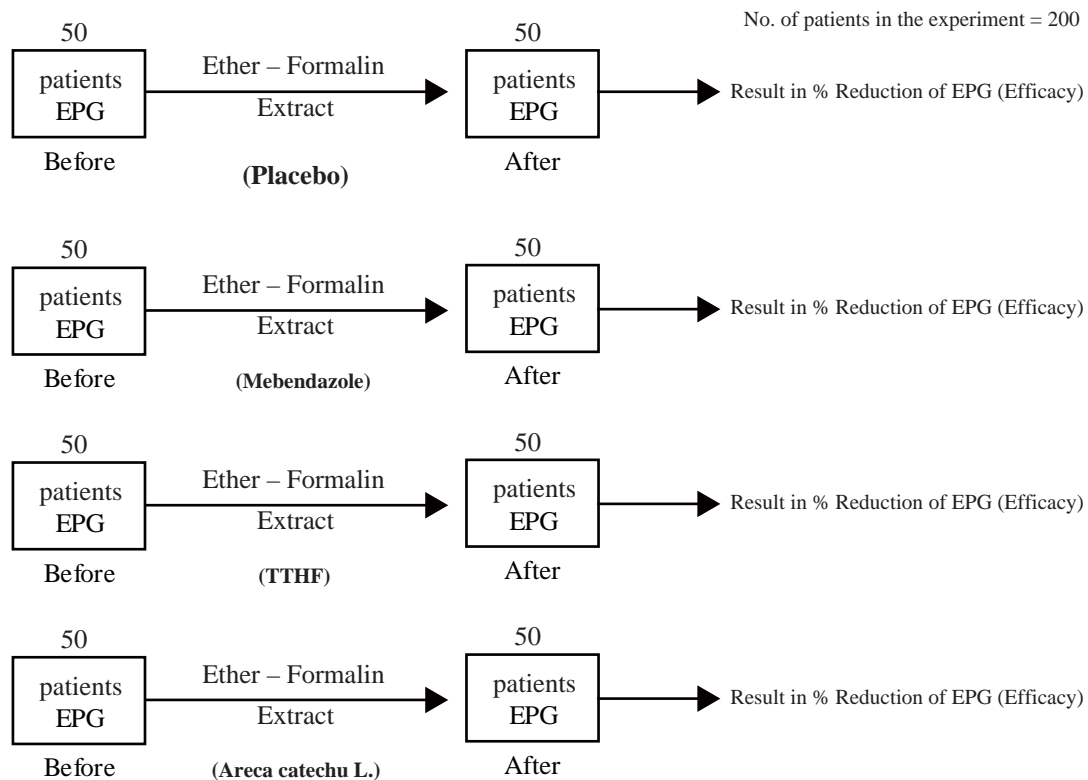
No. of patients in the experiment = 200

50
patients
EPG
Before

Ether – Formalin
Extract
(Placebo)

50
patients
EPG
After

Result in % Reduction of EPG (Efficacy)

50
patients
EPG
Before

Ether – Formalin
Extract
(Mebendazole)

50
patients
EPG
After

Result in % Reduction of EPG (Efficacy)

50
patients
EPG
Before

Ether – Formalin
Extract
(TTHF)

50
patients
EPG
After

Result in % Reduction of EPG (Efficacy)

50
patients
EPG
Before

Ether – Formalin
Extract
(Areca catechu L.)

50
patients
EPG
After

Result in % Reduction of EPG (Efficacy)